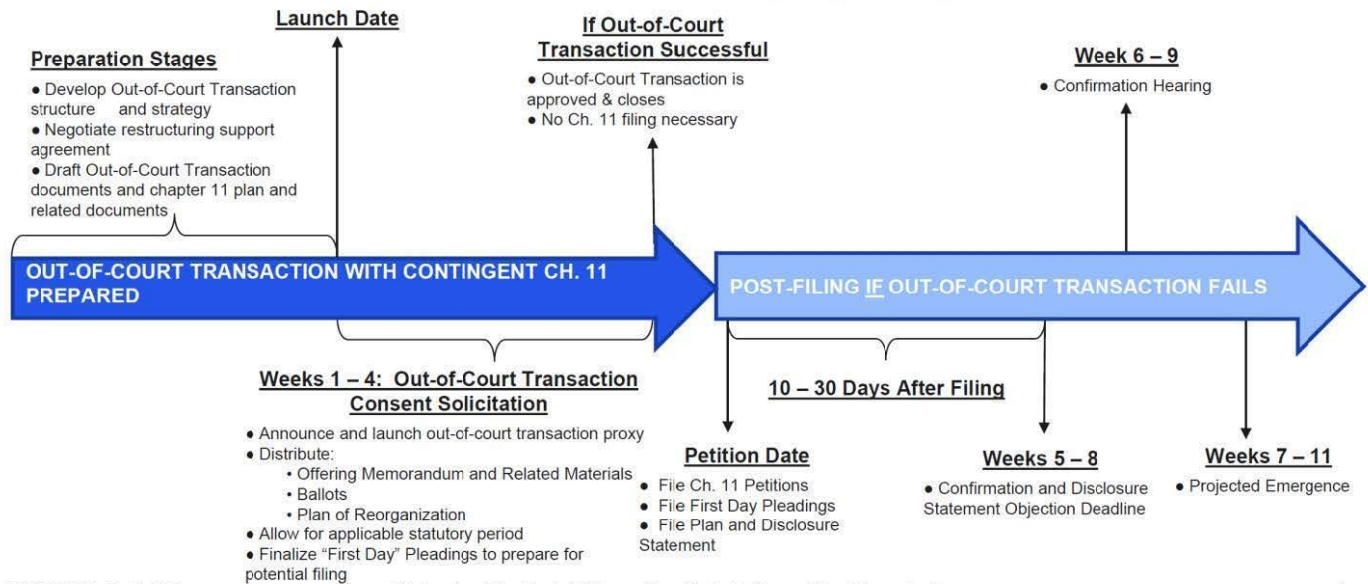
Launch Date

Preparation Stages
• Develop Out-of-Court Transaction structure and strategy
• Negotiate restructuring support agreement
• Draft Out-of-Court Transaction documents and chapter 11 plan and related documents

If Out-of-Court Transaction Successful
• Out-of-Court Transaction is approved & closes
• No Ch. 11 filing necessary

Week 6 – 9
• Confirmation Hearing

OUT-OF-COURT TRANSACTION WITH CONTINGENT CH. 11 PREPARED

POST-FILING IF OUT-OF-COURT TRANSACTION FAILS

Weeks 1 – 4: Out-of-Court Transaction Consent Solicitation
• Announce and launch out-of-court transaction proxy
• Distribute:
• Offering Memorandum and Related Materials
• Ballots
• Plan of Reorganization
• Allow for applicable statutory period
• Finalize "First Day" Pleadings to prepare for potential filing

10 – 30 Days After Filing

Petition Date
• File Ch. 11 Petitions
• File First Day Pleadings
• File Plan and Disclosure Statement

Weeks 5 – 8
• Confirmation and Disclosure Statement Objection Deadline

Weeks 7 – 11
• Projected Emergence